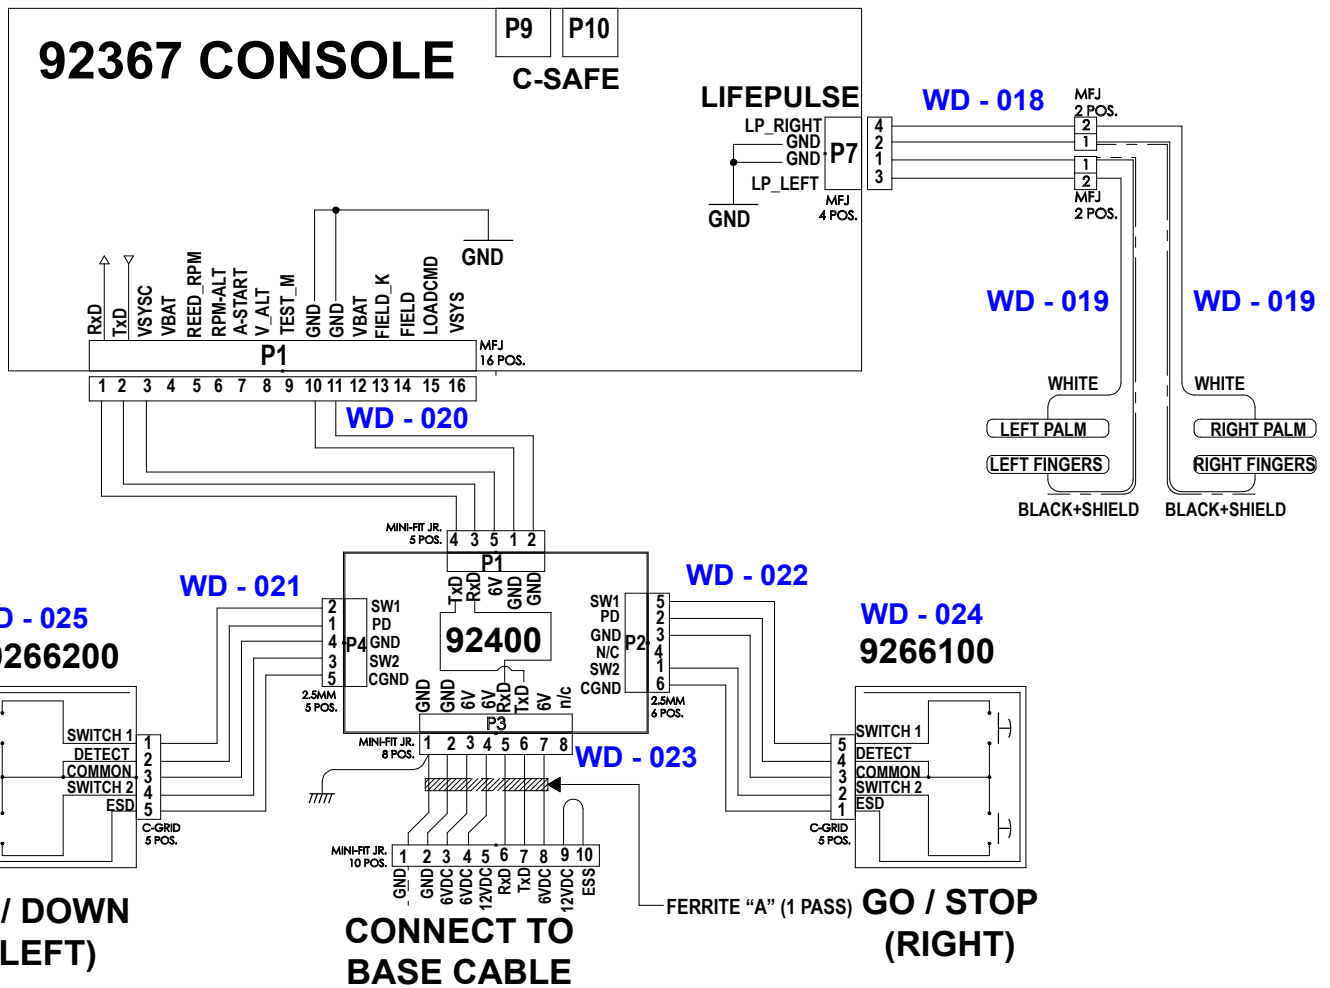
92367 CONSOLE

P9 P10

C-SAFE

LIFEPULSE

WD - 018

MFJ
2 POS.

LP_RIGHT
GND
GND
LP_LEFT

P7

4
2
1
3

2
1
1
2

MFJ
4 POS.

MFJ
2 POS.

GND

GND

RxD TxD VSYSC VBAT REED_RPM RPM-ALT A-START V_ALT TEST_M GND GND VBAT FIELD_K FIELD LOADCMD VSYS

P1

MFJ
16 POS.

1 2 3 4 5 6 7 8 9 10 11 12 13 14 15 16

WD - 020

WD - 019

WD - 019

WHITE

WHITE

LEFT PALM

RIGHT PALM

LEFT FINGERS

RIGHT FINGERS

BLACK+SHIELD

BLACK+SHIELD

MINI-FIT JR.
5 POS.

4 3 5 1 2

P1

TxD RxD 6V GND GND

WD - 021

WD - 022

D - 025

266200

2
1
4
3
5

P4

SW1
PD
GND
SW2
CGND

2.5MM
5 POS.

92400

SW1
PD
GND
N/C
SW2
CGND

P2

5
2
3
4
1
6

2.5MM
6 POS.

WD - 024

9266100

GND GND 6V 6V RxD TxD 6V n/c

P3

MINI-FIT JR.
8 POS.

1 2 3 4 5 6 7 8

WD - 023

SWITCH 1
DETECT
COMMON
SWITCH 2
ESD

1
2
3
4
5

C-GRID
5 POS.

5
4
3
2
1

SWITCH 1
DETECT
COMMON
SWITCH 2
ESD

C-GRID
5 POS.

MINI-FIT JR.
10 POS.

1 2 3 4 5 6 7 8 9 10

GND GND 6VDC 6VDC 12VDC RxD TxD 6VDC 12VDC ESS

FERRITE "A" (1 PASS)

GO / STOP
(RIGHT)

/ DOWN
LEFT)

CONNECT TO
BASE CABLE